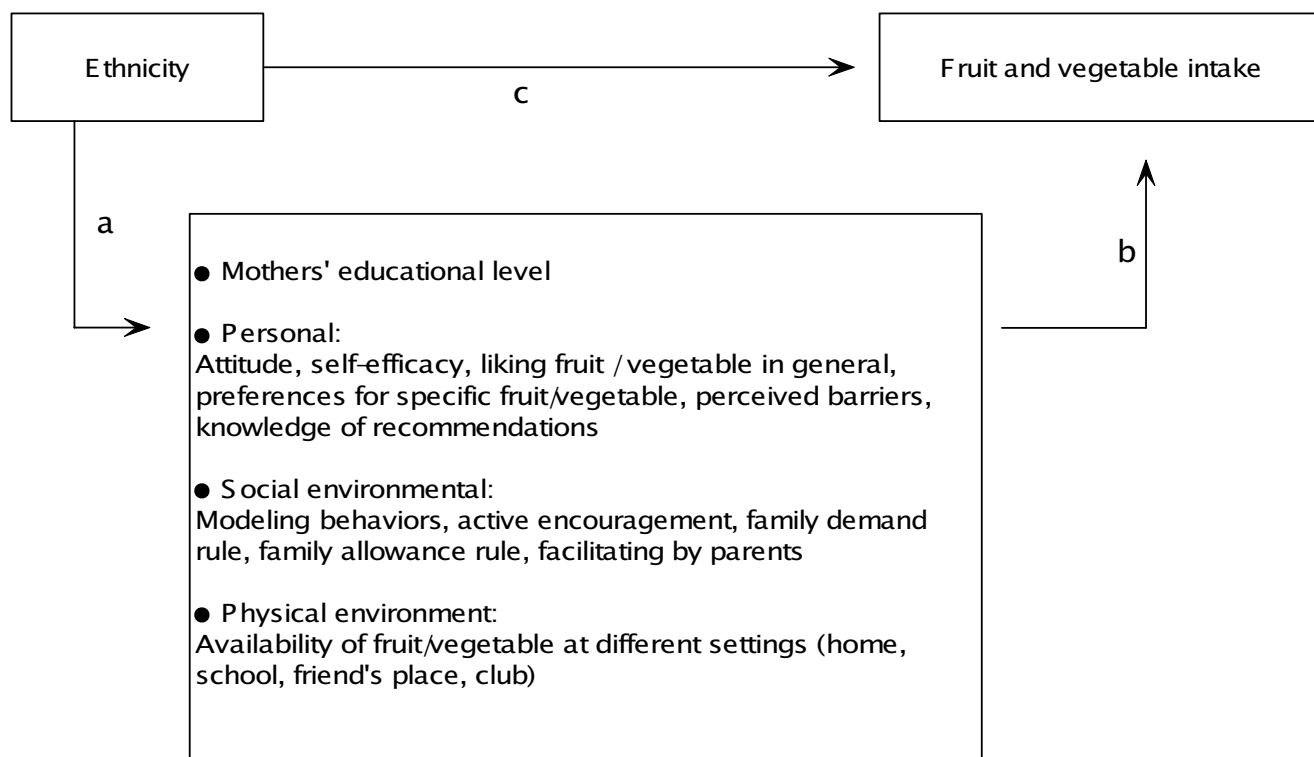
Ethnicity

c

Fruit and vegetable intake

a

b

● Mothers' educational level

● Personal:
Attitude, self-efficacy, liking fruit / vegetable in general, preferences for specific fruit/vegetable, perceived barriers, knowledge of recommendations

● Social environmental:
Modeling behaviors, active encouragement, family demand rule, family allowance rule, facilitating by parents

● Physical environment:
Availability of fruit/vegetable at different settings (home, school, friend's place, club)